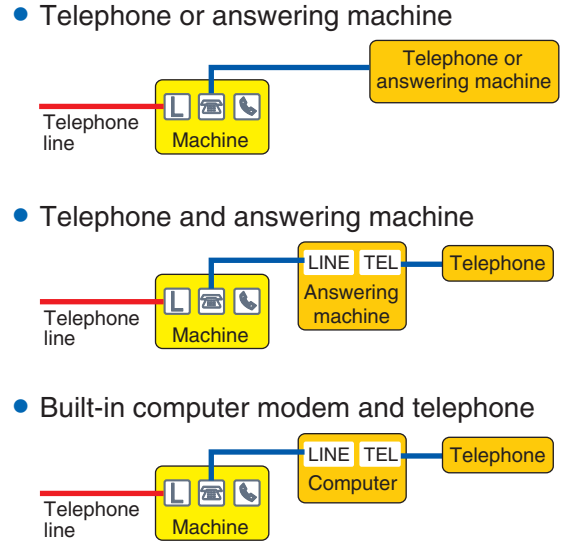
• Telephone or answering machine

Telephone or answering machine

L

Telephone line

Machine

• Telephone and answering machine

LINE TEL

Telephone

Answering machine

L

Telephone line

Machine

• Built-in computer modem and telephone

LINE TEL

Telephone

Computer

L

Telephone line

Machine